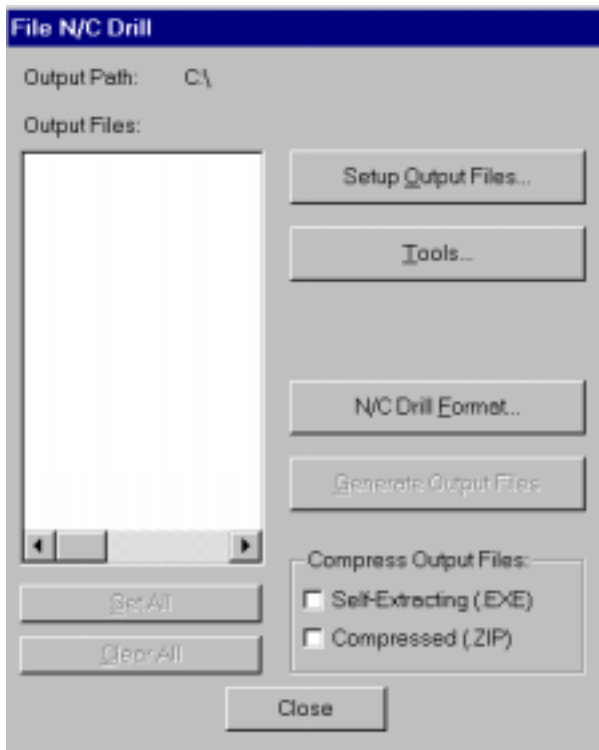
File N/C Drill

Output Path: C:\

Output Files:

Setup Output Files...

Tools...

N/C Drill Format...

Generate Output Files

Compress Output Files:

Self-Extracting (.EXE)

Compressed (.ZIP)

Set All

Clear All

Close